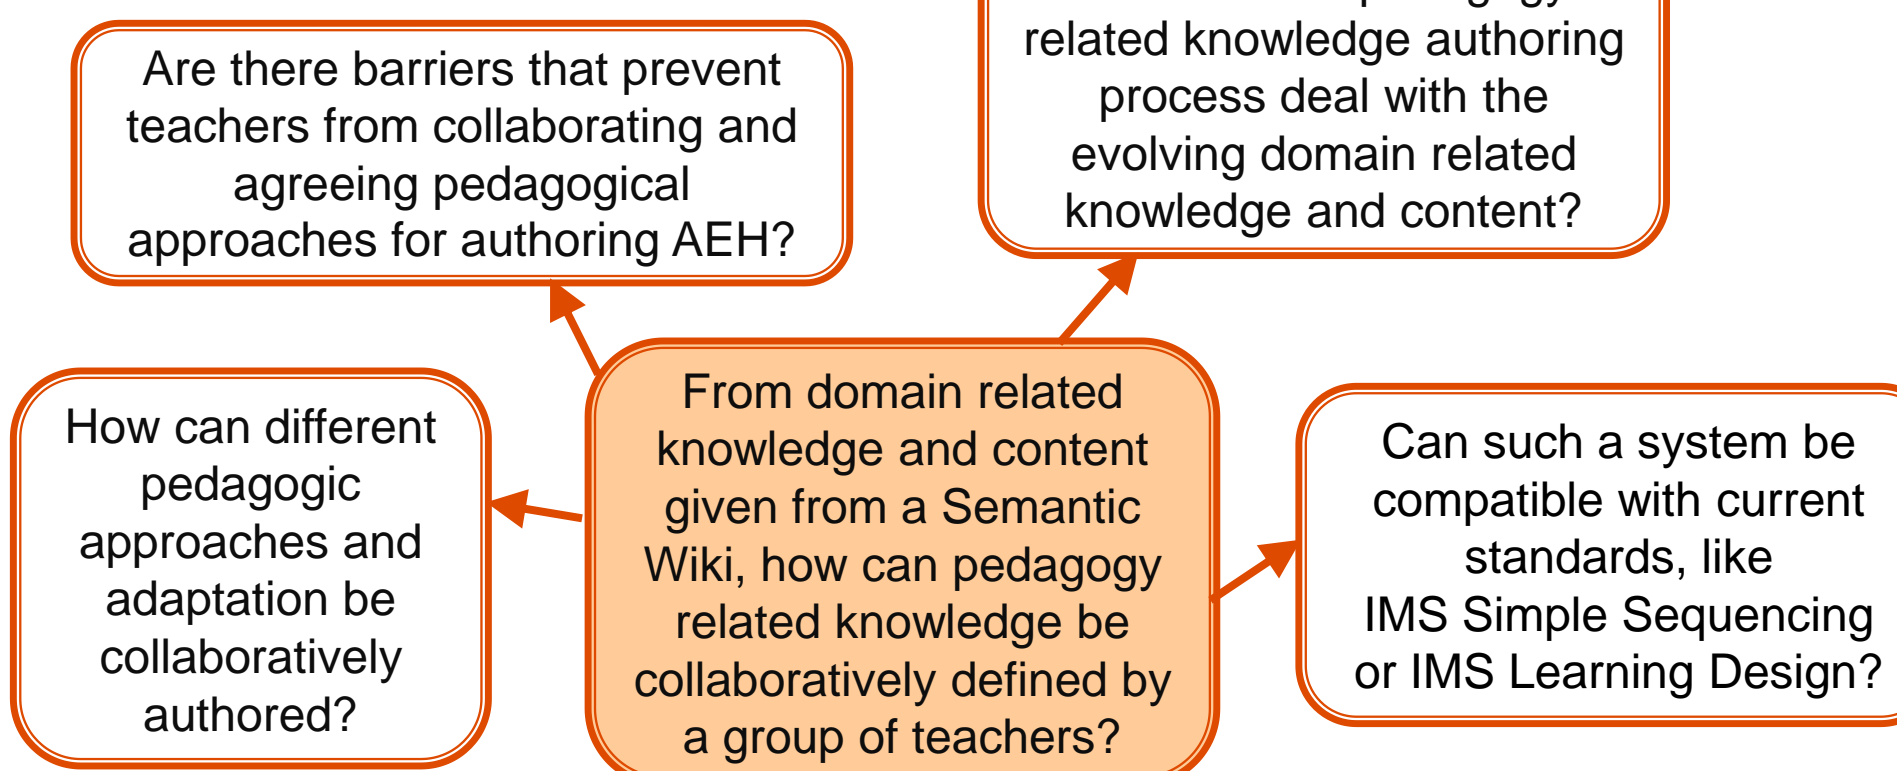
Are there barriers that prevent teachers from collaborating and agreeing pedagogical approaches for authoring AEH?

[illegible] related knowledge authoring process deal with the evolving domain related knowledge and content?

How can different pedagogic approaches and adaptation be collaboratively authored?

From domain related knowledge and content given from a Semantic Wiki, how can pedagogy related knowledge be collaboratively defined by a group of teachers?

Can such a system be compatible with current standards, like IMS Simple Sequencing or IMS Learning Design?